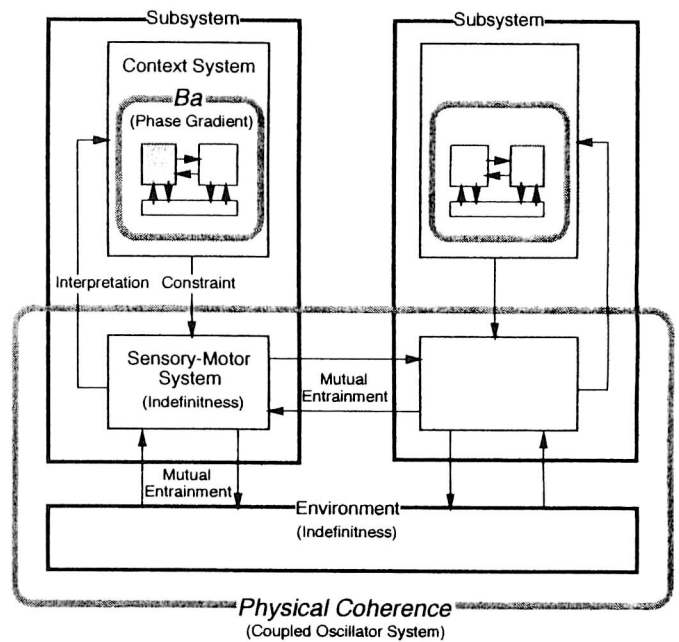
Subsystem

Subsystem

Context System

Ba

(Phase Gradient)

Interpretation

Constraint

Sensory-Motor System

(Indefinitness)

Mutual Entrainment

Mutual Entrainment

Environment

(Indefinitness)

Physical Coherence

(Coupled Oscillator System)